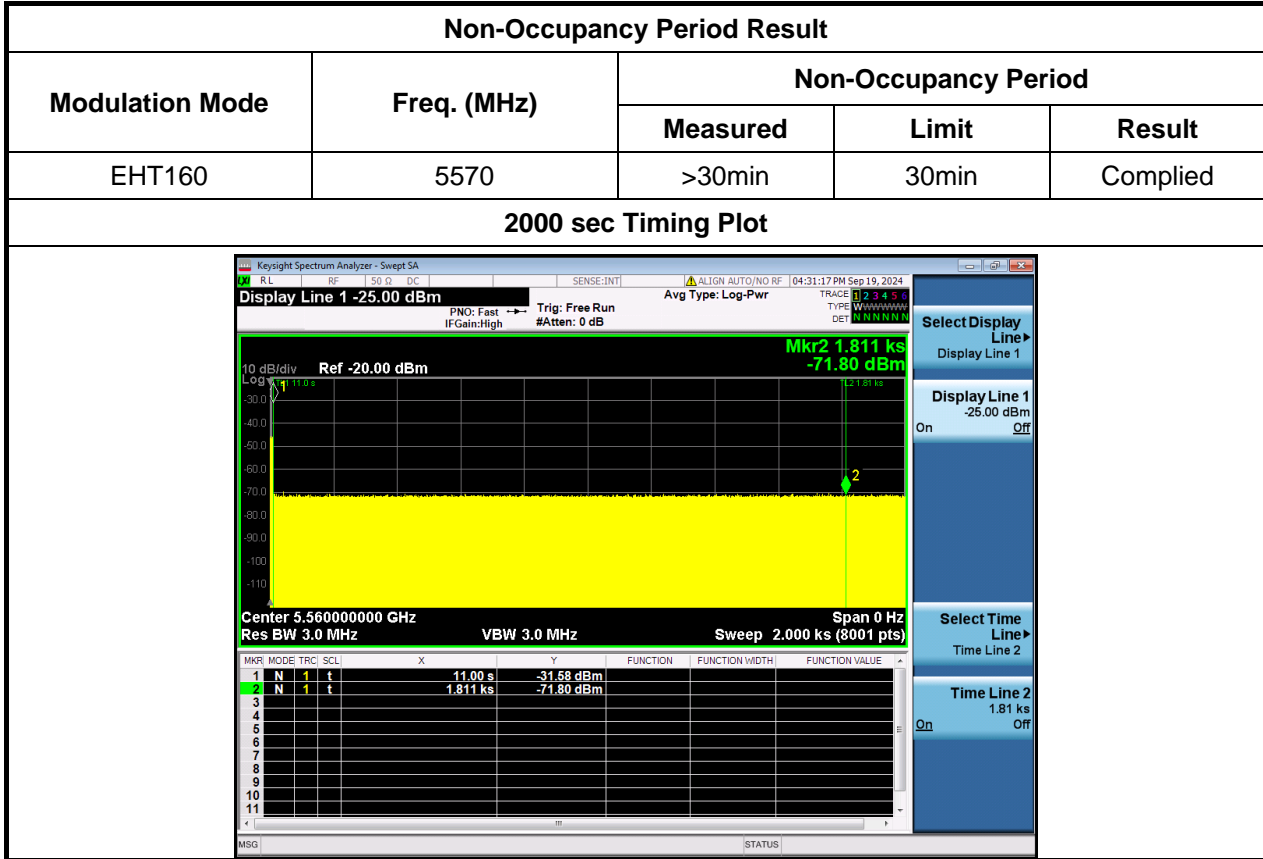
| Non-Occupancy Period Result | | | | |
|---|---|---|---|---|
| Modulation Mode | Freq. (MHz) | Non-Occupancy Period | | |
| | | Measured | Limit | Result |
| EHT160 | 5570 | >30min | 30min | Complied |
| 2000 sec Timing Plot | | | | |

Keysight Spectrum Analyzer - Swept SA
RL RF 50 Ω DC SENSE:INT ALIGN AUTO/NO RF 04:31:17 PM Sep 19, 2024
Display Line 1 -25.00 dBm
PNO: Fast IFGain:High
Trig: Free Run #Atten: 0 dB
Avg Type: Log-Pwr
TRACE 1 2 3 4 5 6
TYPE WWWWWW
DET NNNNNN

Mkr2 1.811 ks
-71.80 dBm
10 dB/div Ref -20.00 dBm
Log
T1 11.0 s
L2 1.81 ks
-30.0
-40.0
-50.0
-60.0
-70.0
-80.0
-90.0
-100
-110
Center 5.560000000 GHz Span 0 Hz
Res BW 3.0 MHz VBW 3.0 MHz Sweep 2.000 ks (8001 pts)

| MKR | MODE | TRC | SCL | X | Y | FUNCTION | FUNCTION WIDTH | FUNCTION VALUE |
|---|---|---|---|---|---|---|---|---|
| 1 | N | 1 | t | 11.00 s | -31.58 dBm | | | |
| 2 | N | 1 | t | 1.811 ks | -71.80 dBm | | | |
| 3 | | | | | | | | |
| 4 | | | | | | | | |
| 5 | | | | | | | | |
| 6 | | | | | | | | |
| 7 | | | | | | | | |
| 8 | | | | | | | | |
| 9 | | | | | | | | |
| 10 | | | | | | | | |
| 11 | | | | | | | | |

Select Display Line
Display Line 1
Display Line 1
-25.00 dBm
On Off
Select Time Line
Time Line 2
Time Line 2
1.81 ks
On Off
MSG STATUS